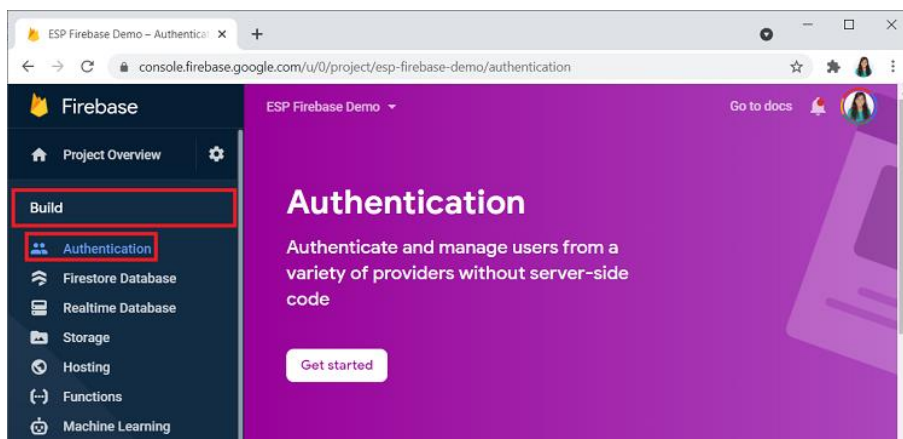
ESP Firebase Demo – Authenticat ×

console.firebase.google.com/u/0/project/esp-firebase-demo/authentication

Firebase

ESP Firebase Demo

Go to docs

Project Overview

Build

Authentication

Firestore Database

Realtime Database

Storage

Hosting

Functions

Machine Learning

Authentication

Authenticate and manage users from a variety of providers without server-side code

Get started